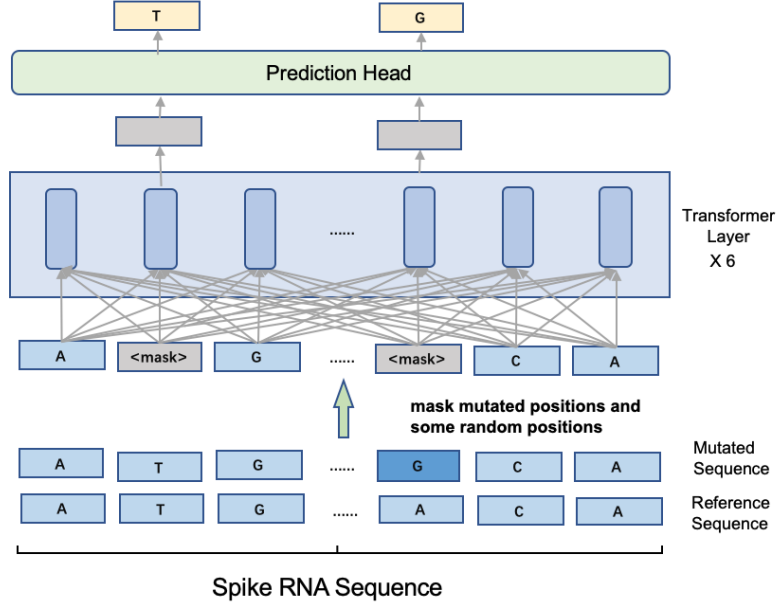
T

G

Prediction Head

......

Transformer Layer X 6

A <mask> G ...... <mask> C A

mask mutated positions and some random positions

A T G ...... G C A Mutated Sequence

A T G ...... A C A Reference Sequence

Spike RNA Sequence